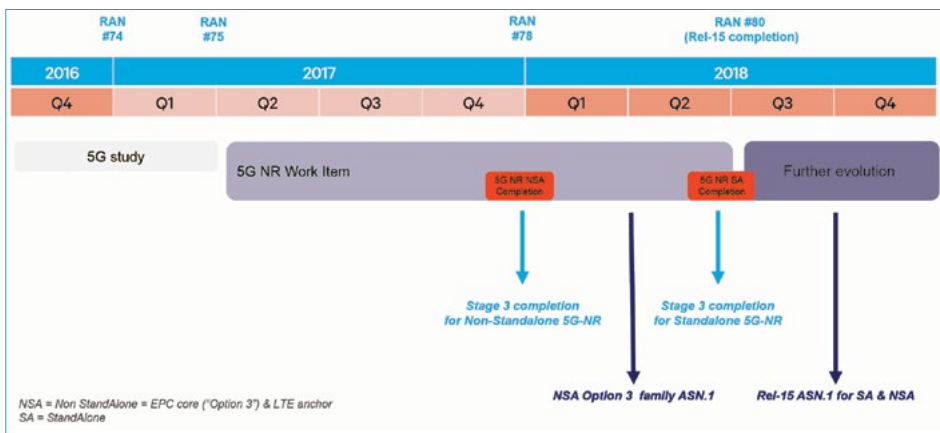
RAN #74

RAN #75

RAN #78

RAN #80 (Rel-15 completion)

| 2016 | 2017 | | | | 2018 | | | |
|---|---|---|---|---|---|---|---|---|
| Q4 | Q1 | Q2 | Q3 | Q4 | Q1 | Q2 | Q3 | Q4 |

5G study

5G NR Work Item

5G NR NSA Completion

5G NR SA Completion

Further evolution

Stage 3 completion for Non-Standalone 5G-NR

Stage 3 completion for Standalone 5G-NR

NSA Option 3 family ASN.1

Rel-15 ASN.1 for SA & NSA

NSA = Non StandAlone = EPC core ("Option 3") & LTE anchor
SA = StandAlone